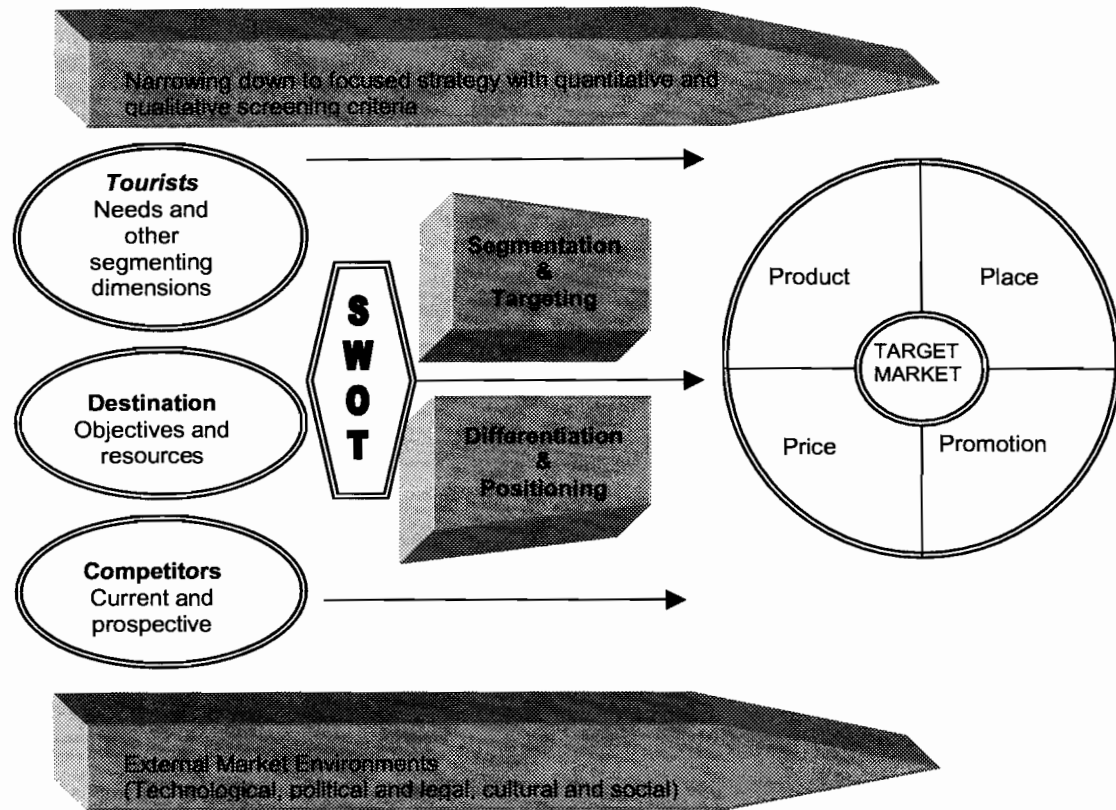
Narrowing down to focused strategy with quantitative and qualitative screening criteria

*Tourists*
Needs and other segmenting dimensions

Destination
Objectives and resources

Competitors
Current and prospective

S
W
O
T

Segmentation
&
Targeting

Differentiation
&
Positioning

Product

Place

TARGET MARKET

Price

Promotion

External Market Environments
(Technological, political and legal, cultural and social)